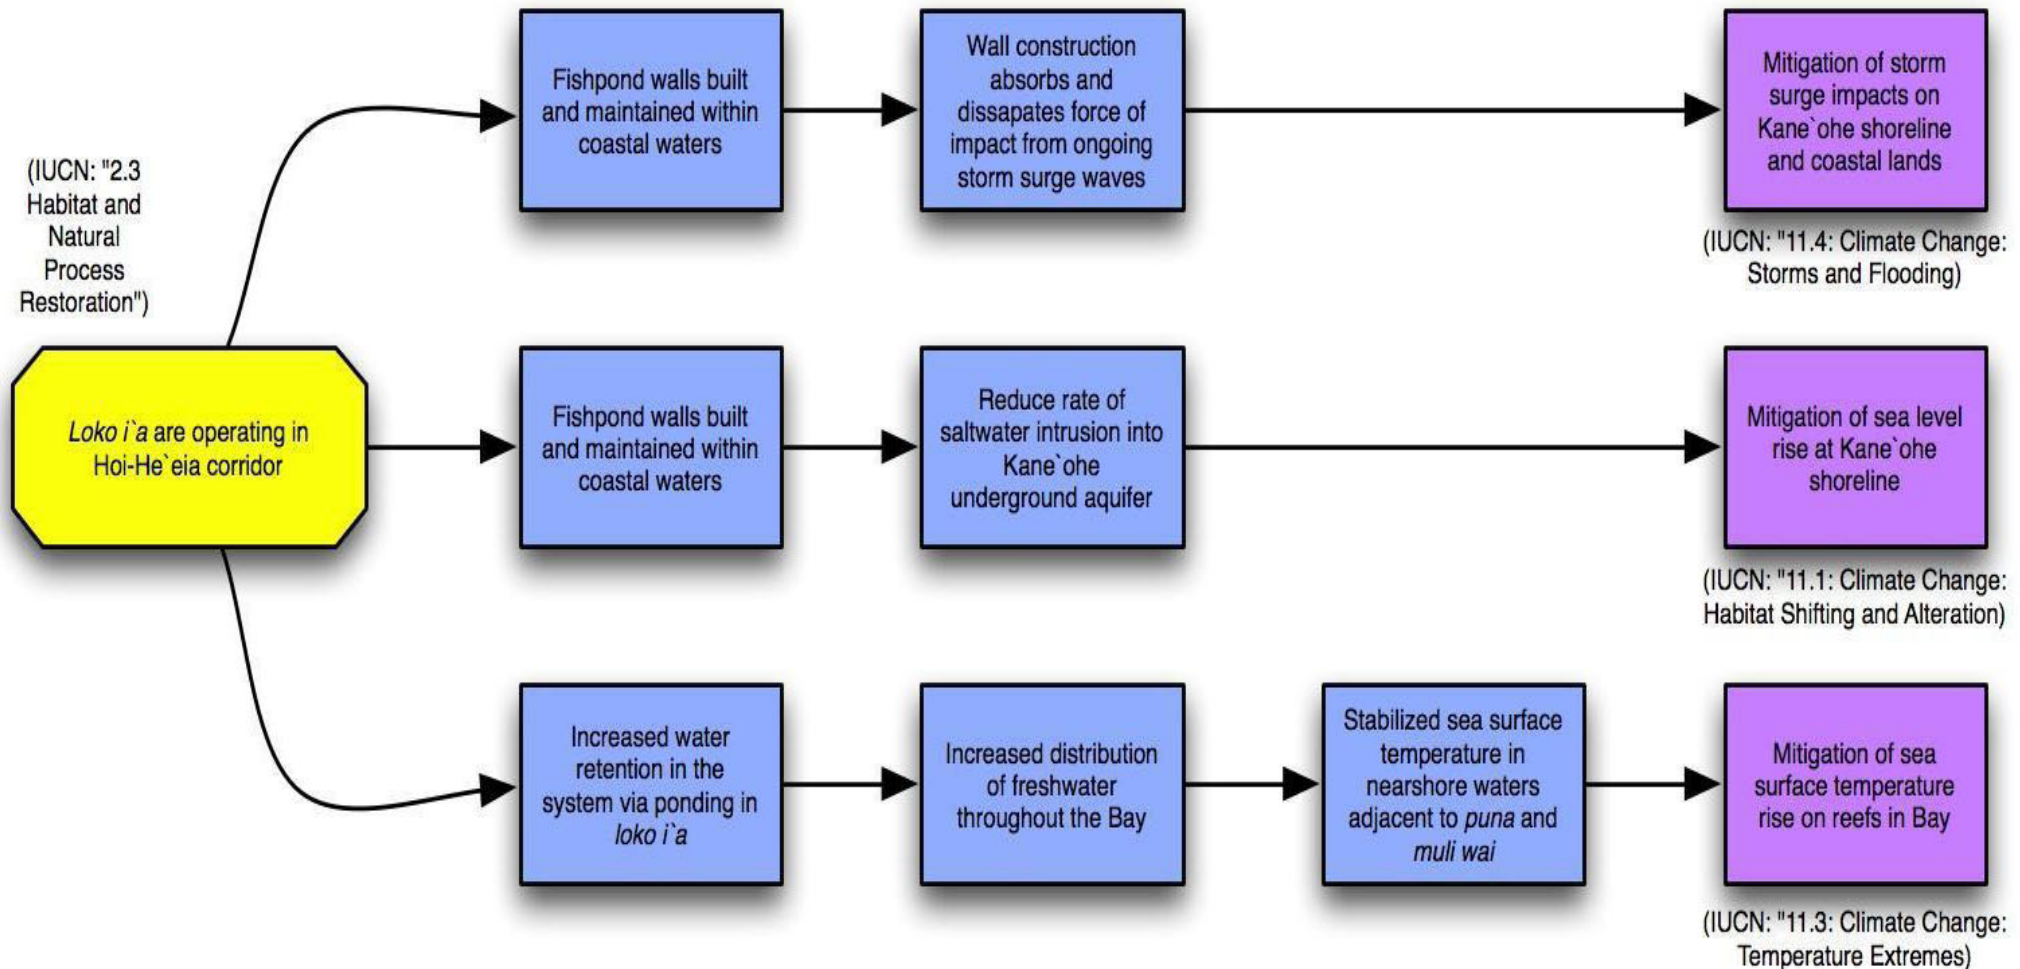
(IUCN: "2.3 Habitat and Natural Process Restoration")

Loko i`a are operating in Hoi-He`eia corridor

Fishpond walls built and maintained within coastal waters

Wall construction absorbs and dissapates force of impact from ongoing storm surge waves

Mitigation of storm surge impacts on Kane`ohe shoreline and coastal lands

(IUCN: "11.4: Climate Change: Storms and Flooding)

Fishpond walls built and maintained within coastal waters

Reduce rate of saltwater intrusion into Kane`ohe underground aquifer

Mitigation of sea level rise at Kane`ohe shoreline

(IUCN: "11.1: Climate Change: Habitat Shifting and Alteration)

Increased water retention in the system via ponding in loko i`a

Increased distribution of freshwater throughout the Bay

Stabilized sea surface temperature in nearshore waters adjacent to puna and muli wai

Mitigation of sea surface temperature rise on reefs in Bay

(IUCN: "11.3: Climate Change: Temperature Extremes)